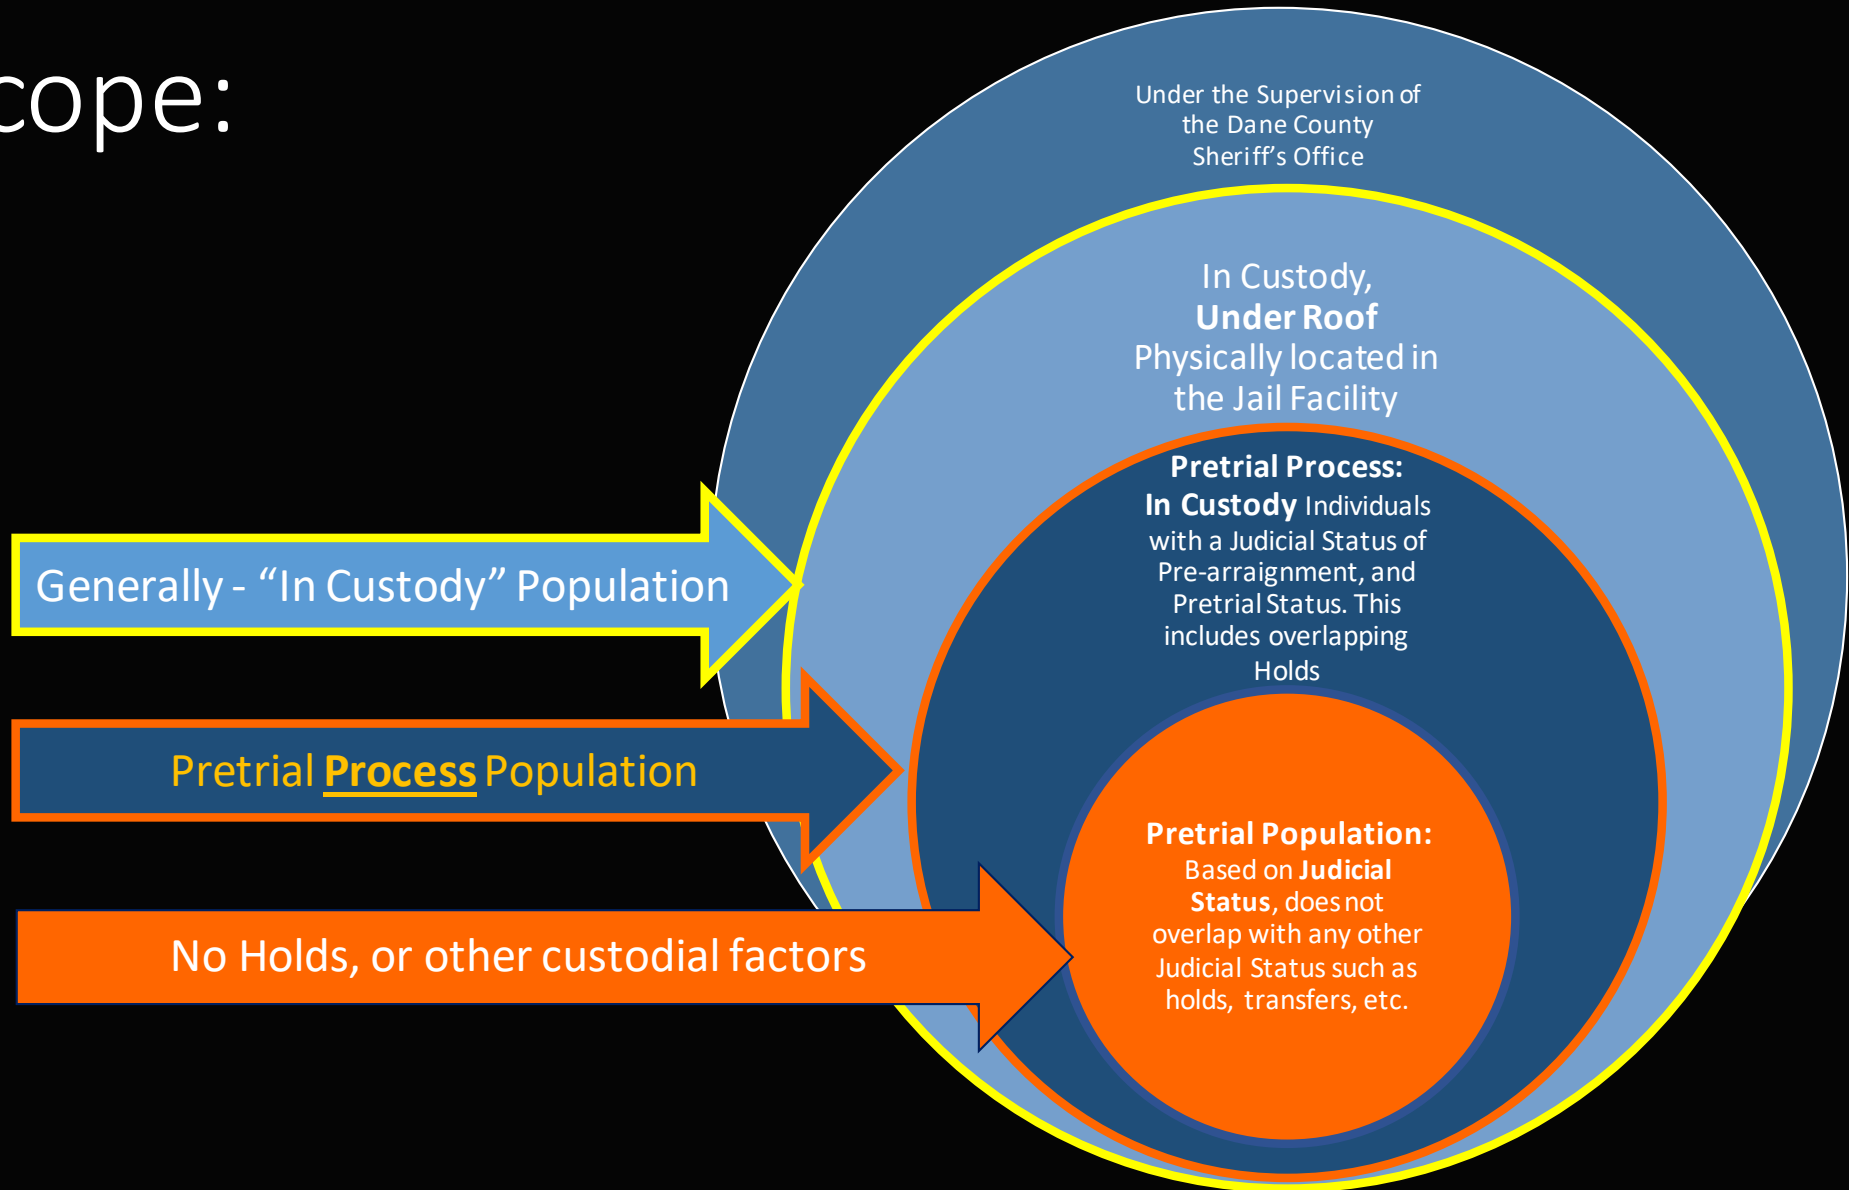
cope:

Under the Supervision of the Dane County Sheriff's Office

In Custody, **Under Roof** Physically located in the Jail Facility

**Pretrial Process:** **In Custody** Individuals with a Judicial Status of Pre-arraignment, and Pretrial Status. This includes overlapping Holds

**Pretrial Population:** Based on **Judicial Status**, does not overlap with any other Judicial Status such as holds, transfers, etc.

Generally - "In Custody" Population

Pretrial **Process** Population

No Holds, or other custodial factors